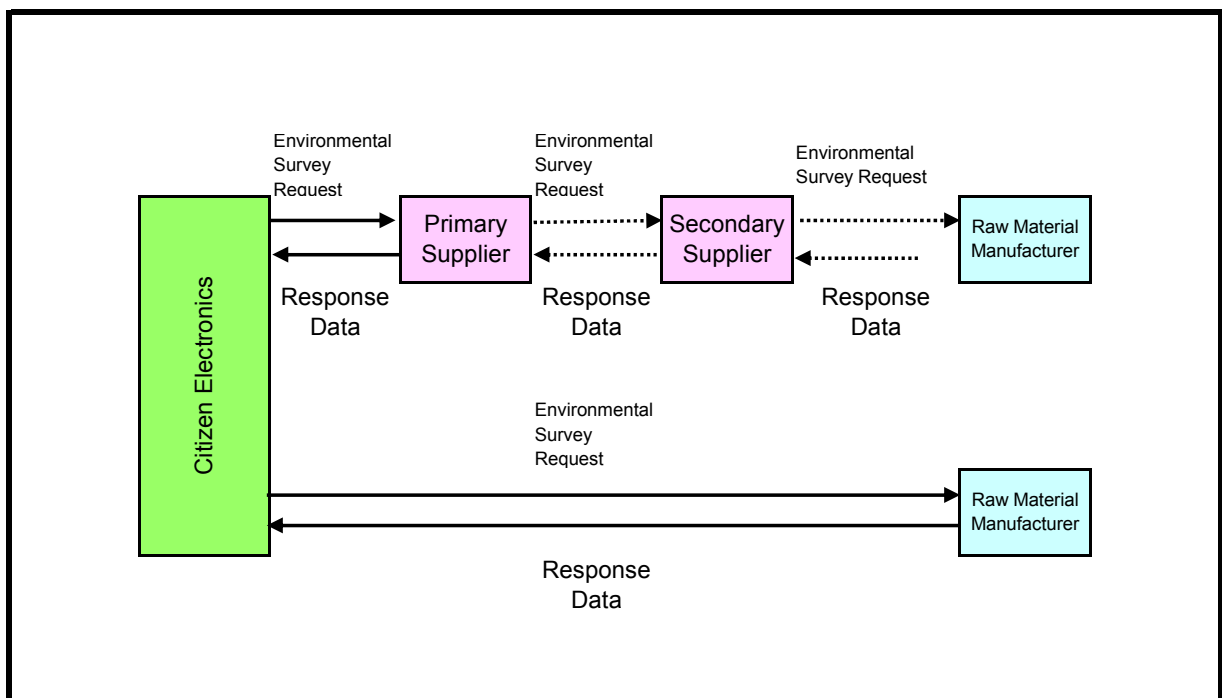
Environmental Survey Request

Environmental Survey Request

Environmental Survey Request

Citizen Electronics

Primary Supplier

Secondary Supplier

Raw Material Manufacturer

Response Data

Response Data

Response Data

Environmental Survey Request

Raw Material Manufacturer

Response Data